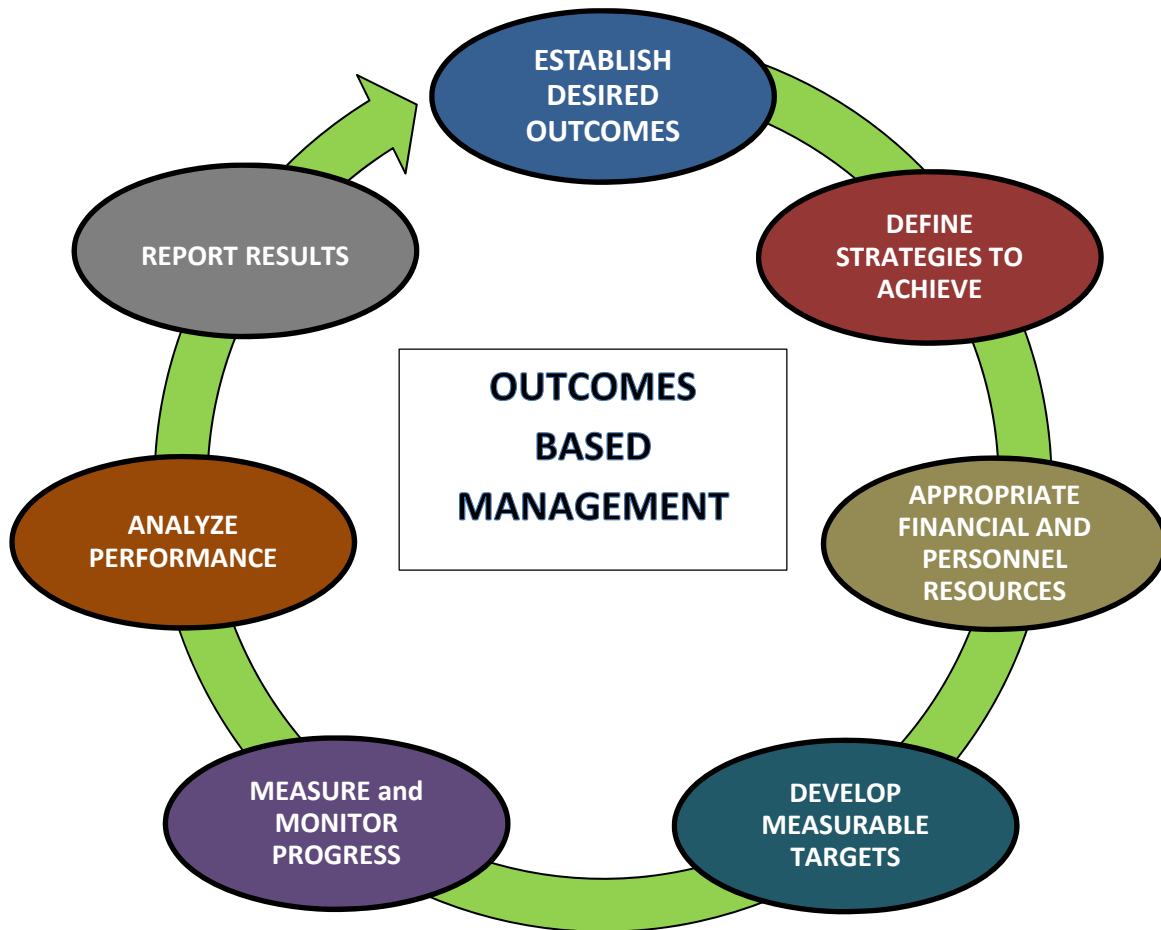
ESTABLISH DESIRED OUTCOMES

DEFINE STRATEGIES TO ACHIEVE

APPROPRIATE FINANCIAL AND PERSONNEL RESOURCES

DEVELOP MEASURABLE TARGETS

MEASURE and MONITOR PROGRESS

ANALYZE PERFORMANCE

REPORT RESULTS

OUTCOMES BASED MANAGEMENT